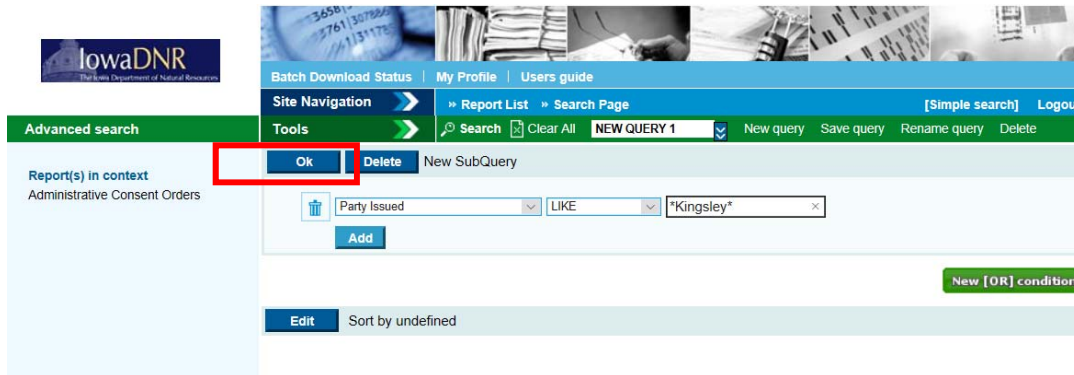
IowaDNR
The Iowa Department of Natural Resources

Batch Download Status | My Profile | Users guide

Site Navigation
» Report List » Search Page
[Simple search] Logou

Advanced search
Tools
Search Clear All NEW QUERY 1 New query Save query Rename query Delete

Report(s) in context
Administrative Consent Orders

Ok Delete New SubQuery

Party Issued LIKE *Kingsley*

Add

New [OR] conditio

Edit Sort by undefined